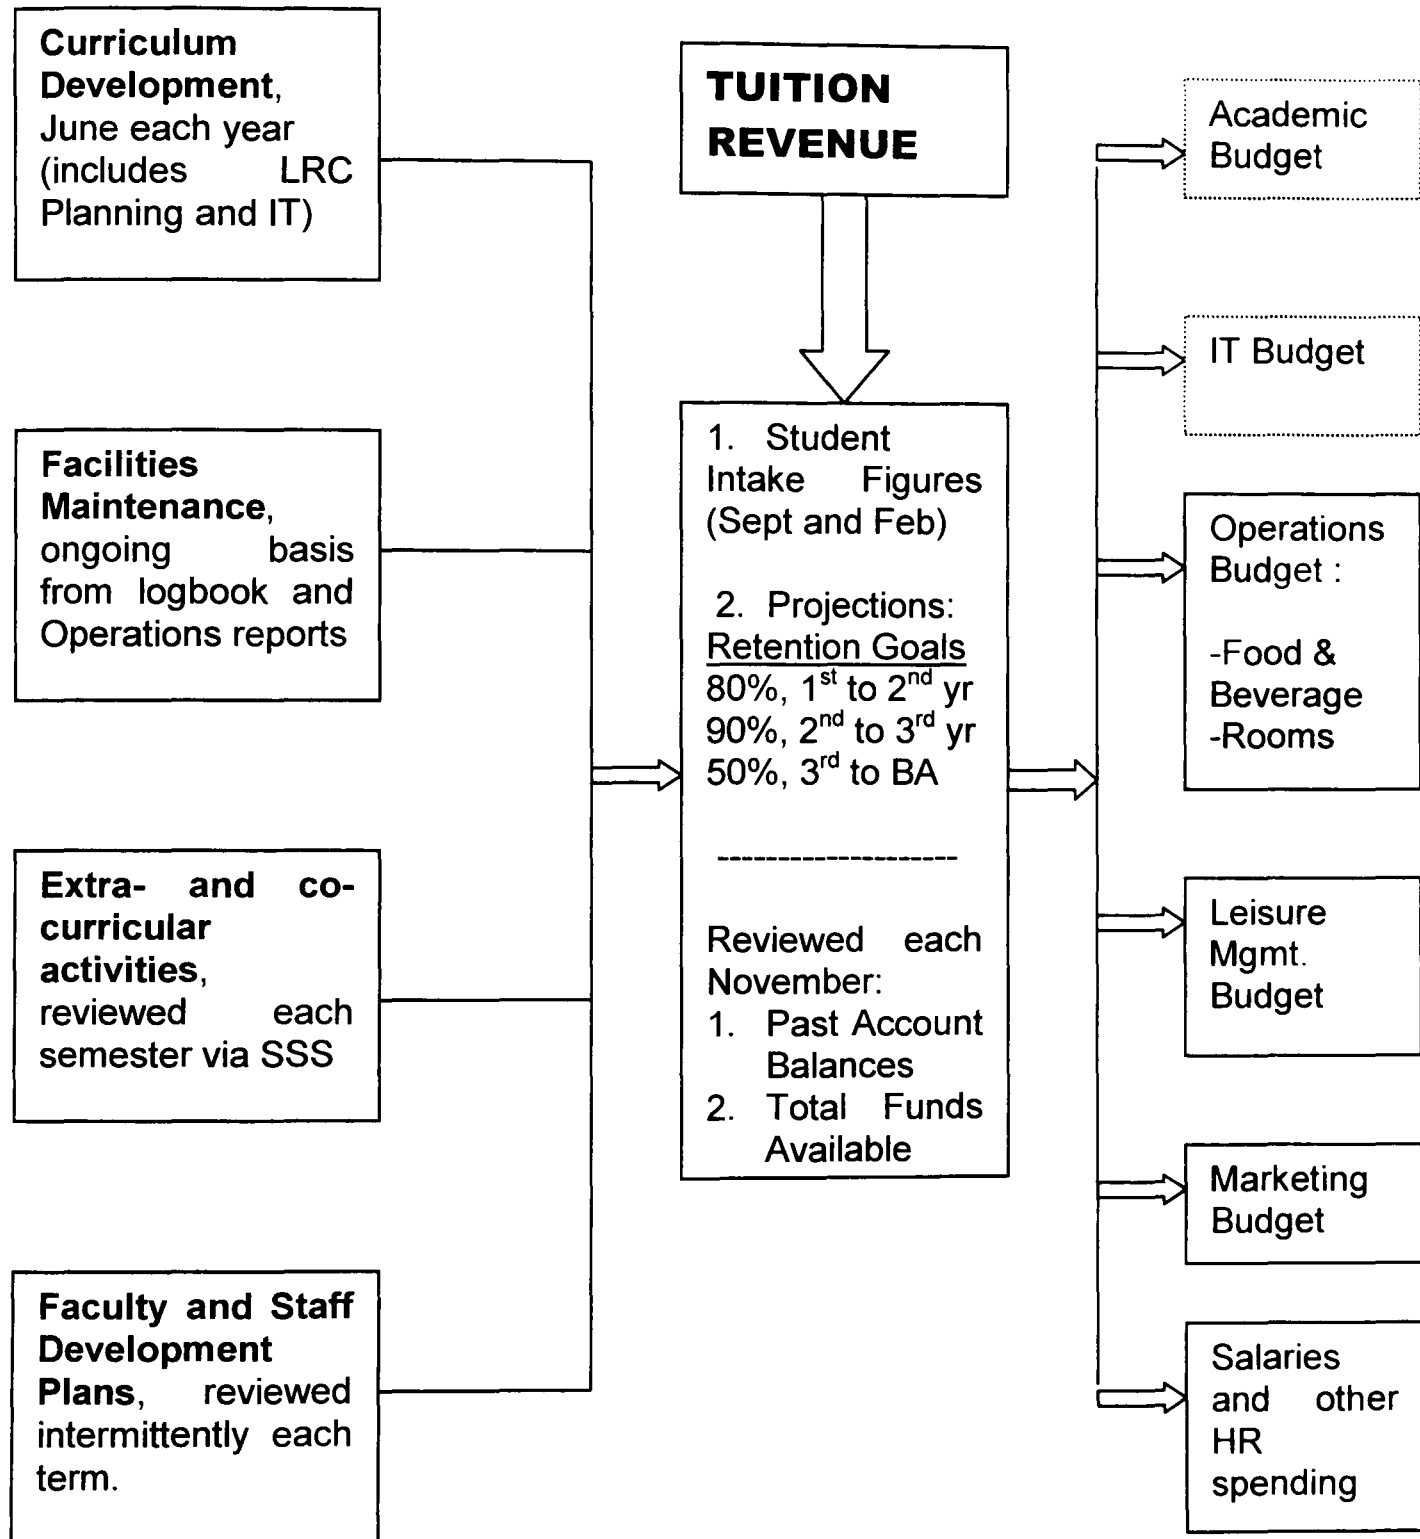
**Curriculum Development**, June each year (includes LRC Planning and IT)

**Facilities Maintenance**, ongoing basis from logbook and Operations reports

**Extra- and co-curricular activities**, reviewed each semester via SSS

**Faculty and Staff Development Plans**, reviewed intermittently each term.

**TUITION REVENUE**

1. Student Intake Figures (Sept and Feb)

2. Projections:
Retention Goals
80%, $1^{st}$ to $2^{nd}$ yr
90%, $2^{nd}$ to $3^{rd}$ yr
50%, $3^{rd}$ to BA

--------------------

Reviewed each November:
1. Past Account Balances
2. Total Funds Available

Academic Budget

IT Budget

Operations Budget :

-Food & Beverage
-Rooms

Leisure Mgmt. Budget

Marketing Budget

Salaries and other HR spending